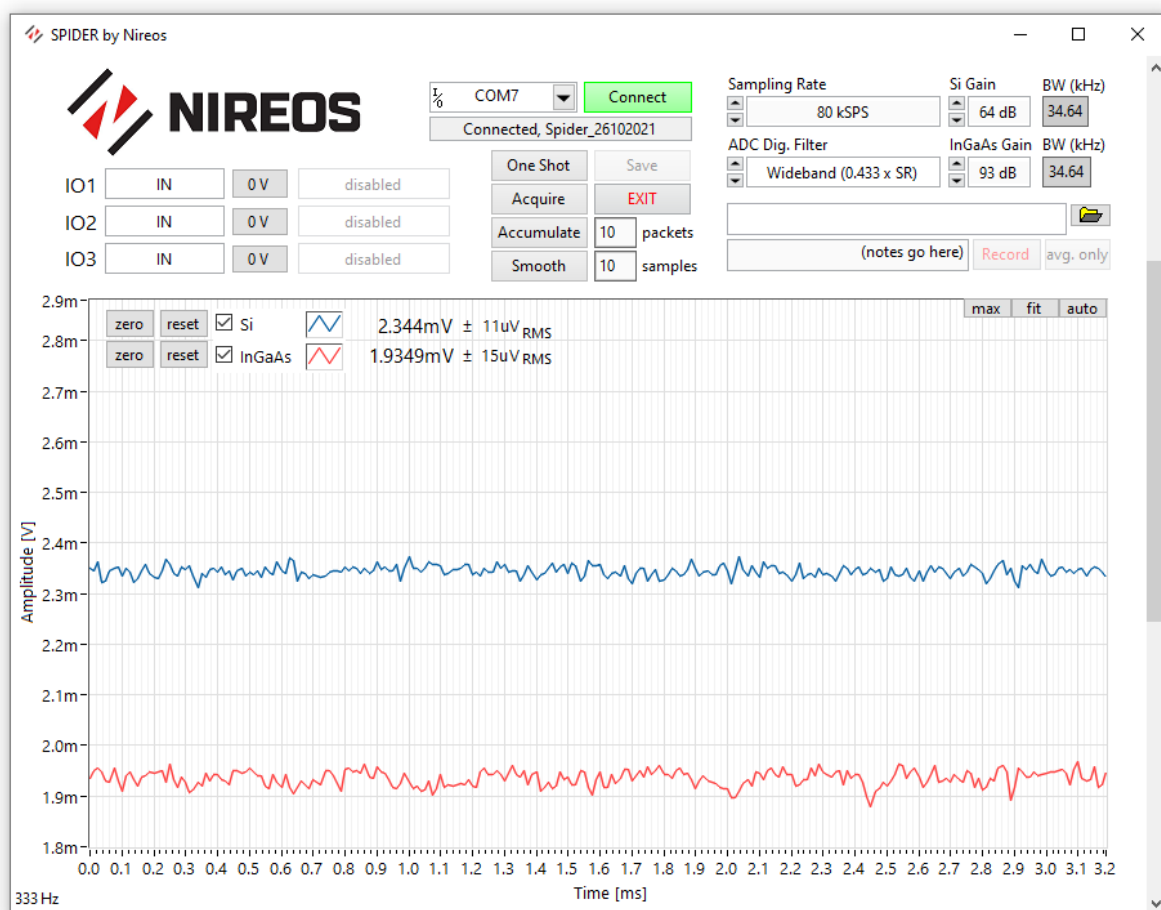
SPIDER by Nireos

NIREOS

COM7
Connect
Connected, Spider_26102021

Sampling Rate
80 kSPS
Si Gain
64 dB
BW (kHz)
34.64
ADC Dig. Filter
Wideband (0.433 x SR)
InGaAs Gain
93 dB
BW (kHz)
34.64

IO1 IN 0 V disabled
IO2 IN 0 V disabled
IO3 IN 0 V disabled

One Shot
Save
Acquire
EXIT
Accumulate 10 packets
Smooth 10 samples

(notes go here)
Record
avg. only

max fit auto

zero reset Si 2.344mV ± 11uV$_{RMS}$
zero reset InGaAs 1.9349mV ± 15uV$_{RMS}$

2.9m
2.8m
2.7m
2.6m
2.5m
2.4m
2.3m
2.2m
2.1m
2.0m
1.9m
1.8m

Amplitude [V]

0.0 0.1 0.2 0.3 0.4 0.5 0.6 0.7 0.8 0.9 1.0 1.1 1.2 1.3 1.4 1.5 1.6 1.7 1.8 1.9 2.0 2.1 2.2 2.3 2.4 2.5 2.6 2.7 2.8 2.9 3.0 3.1 3.2

Time [ms]

333 Hz